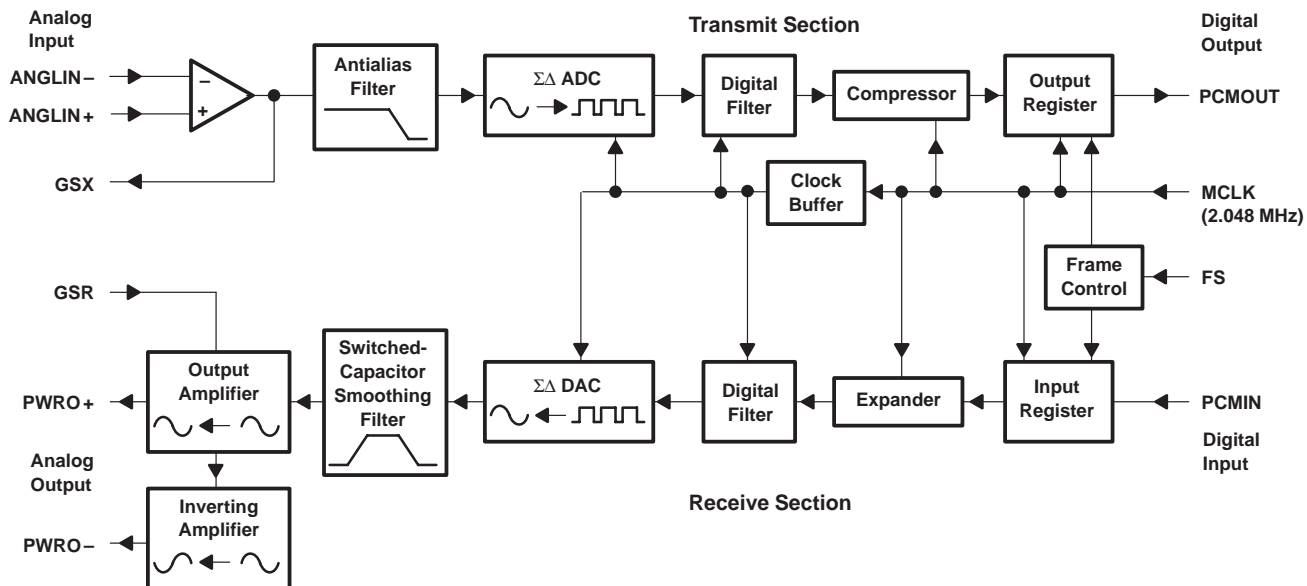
Analog Input

ANGLIN–

ANGLIN+

GSX

Antialias Filter

ΣΔ ADC

Transmit Section

Digital Filter

Compressor

Output Register

Digital Output

PCMOUT

Clock Buffer

MCLK (2.048 MHz)

Frame Control

FS

GSR

Output Amplifier

Switched-Capacitor Smoothing Filter

ΣΔ DAC

Digital Filter

Expander

Input Register

PCMIN

Digital Input

PWRO+

Analog Output

Inverting Amplifier

Receive Section

PWRO–